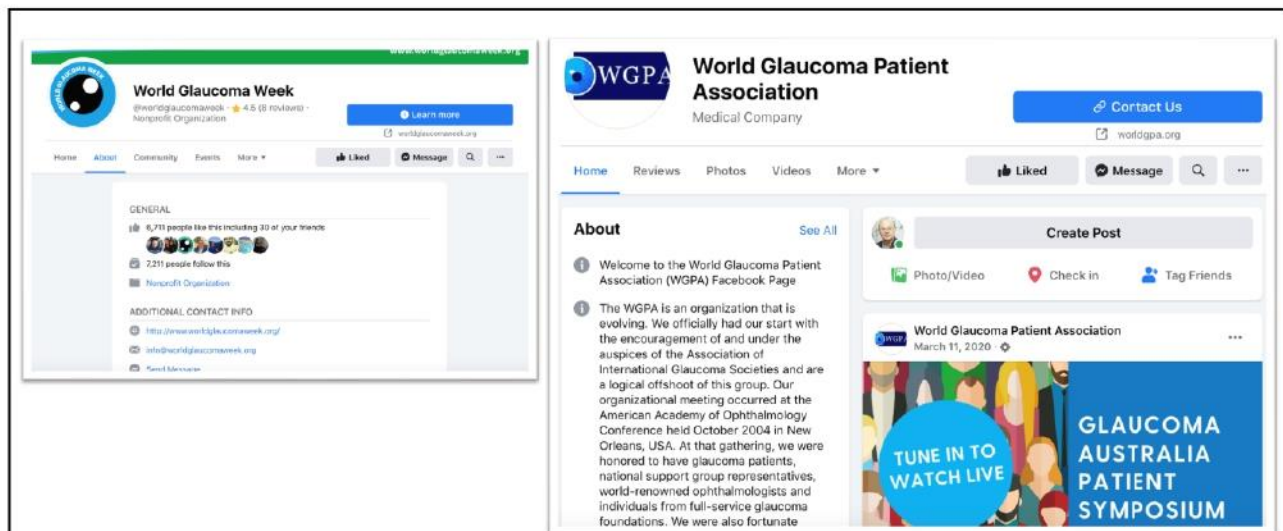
www.worldglaucomaweek.org

World Glaucoma Week
@worldglaucomaweek · ★ 4.5 (8 reviews) · Nonprofit Organization

Learn more
worldglaucomaweek.org

Home About Community Events More ▾
Liked Message

GENERAL
6,711 people like this including 30 of your friends
7,211 people follow this
Nonprofit Organization

ADDITIONAL CONTACT INFO
http://www.worldglaucomaweek.org/
info@worldglaucomaweek.org
Send Message

WGPA

World Glaucoma Patient Association
Medical Company

Contact Us
worldgpa.org

Home Reviews Photos Videos More ▾
Liked Message ···

About See All

Welcome to the World Glaucoma Patient Association (WGPA) Facebook Page

The WGPA is an organization that is evolving. We officially had our start with the encouragement of and under the auspices of the Association of International Glaucoma Societies and are a logical offshoot of this group. Our organizational meeting occurred at the American Academy of Ophthalmology Conference held October 2004 in New Orleans, USA. At that gathering, we were honored to have glaucoma patients, national support group representatives, world-renowned ophthalmologists and individuals from full-service glaucoma foundations. We were also fortunate

Create Post
Photo/Video Check in Tag Friends

World Glaucoma Patient Association
March 11, 2020 · ···

TUNE IN TO WATCH LIVE
GLAUCOMA AUSTRALIA PATIENT SYMPOSIUM